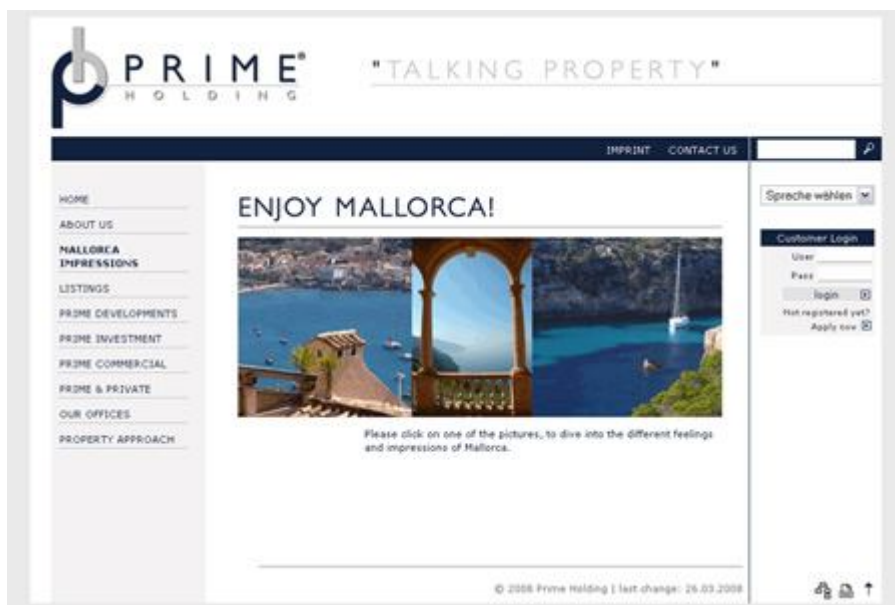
PRIME®
HOLDING

"TALKING PROPERTY"

IMPRINT CONTACT US

HOME
ABOUT US
MALLORCA IMPRESSIONS
LISTINGS
PRIME DEVELOPMENTS
PRIME INVESTMENT
PRIME COMMERCIAL
PRIME & PRIVATE
OUR OFFICES
PROPERTY APPROACH

ENJOY MALLORCA!

Please click on one of the pictures, to dive into the different feelings and impressions of Mallorca.

Sprache wählen

Customer Login
User
Pass
login
Not registered yet?
Apply now

© 2008 Prime Holding | last change: 26.03.2008